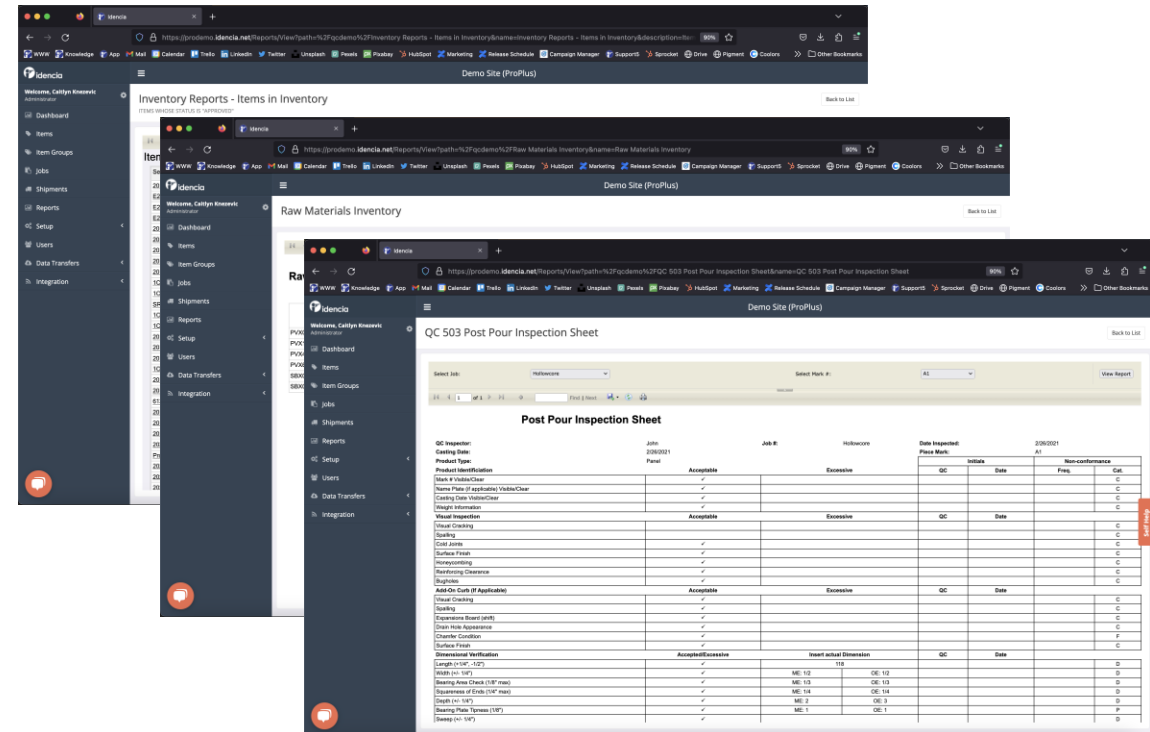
idencia

https://prodemo.idencia.net/Reports/View?path=%2Fqcdemo%2FInventory Reports - Items in Inventory&name=Inventory Reports - Items in Inventory&description=Ite

WWW Knowledge App Mail Calendar Trello LinkedIn Twitter Unsplash Pexels Pixabay HubSpot Marketing Release Schedule Campaign Manager SupportS Sprocket Drive Pigment Coolors Other Bookmarks

idencia

Demo Site (ProPlus)

Welcome, Caitlyn Knezevic
Administrator

Dashboard
Items
Item Groups
Jobs
Shipments
Reports
Setup
Users
Data Transfers
Integration

Inventory Reports - Items in Inventory
ITEMS WHOSE STATUS IS "APPROVED"

Back to List

idencia

https://prodemo.idencia.net/Reports/View?path=%2Fqcdemo%2FRaw Materials Inventory&name=Raw Materials Inventory

Demo Site (ProPlus)

Welcome, Caitlyn Knezevic
Administrator

Dashboard
Items
Item Groups
Jobs
Shipments
Reports
Setup
Users
Data Transfers
Integration

Raw Materials Inventory

Back to List

idencia

https://prodemo.idencia.net/Reports/View?path=%2Fqcdemo%2FQC 503 Post Pour Inspection Sheet&name=QC 503 Post Pour Inspection Sheet

Demo Site (ProPlus)

Welcome, Caitlyn Knezevic
Administrator

Dashboard
Items
Item Groups
Jobs
Shipments
Reports
Setup
Users
Data Transfers
Integration

QC 503 Post Pour Inspection Sheet

Back to List

Select Job: Hollowcore
Select Mark #: A1
View Report

1 of 1 Find | Next

Post Pour Inspection Sheet

QC Inspector: John
Job #: Hollowcore
Date Inspected: 2/26/2021
Casting Date: 2/26/2021
Place Mark: A1
Product Type: Panel

| Product Identification | Acceptable | Excessive | | QC | Date | Freq. | Cat. |
|---|---|---|---|---|---|---|---|
| Mark # Visible/Clear | ✓ | | | | | | C |
| Name Plate (if applicable) Visible/Clear | ✓ | | | | | | C |
| Casting Date Visible/Clear | ✓ | | | | | | C |
| Weight Information | ✓ | | | | | | C |
| Visual Inspection | Acceptable | Excessive | | QC | Date | | |
| Visual Cracking | | | | | | | C |
| Spalling | | | | | | | C |
| Cold Joints | ✓ | | | | | | C |
| Surface Finish | ✓ | | | | | | C |
| Honeycombing | ✓ | | | | | | C |
| Reinforcing Clearance | ✓ | | | | | | C |
| Bugholes | ✓ | | | | | | C |
| Add-On Curb (If Applicable) | Acceptable | Excessive | | QC | Date | | |
| Visual Cracking | ✓ | | | | | | C |
| Spalling | ✓ | | | | | | C |
| Expansions Board (shift) | ✓ | | | | | | C |
| Drain Hole Appearance | ✓ | | | | | | C |
| Chamfer Condition | ✓ | | | | | | F |
| Surface Finish | ✓ | | | | | | C |
| Dimensional Verification | Accepted/Excessive | Insert actual Dimension | | QC | Date | | |
| Length (+1/4", -1/2") | ✓ | 118 | | | | | D |
| Width (+/- 1/4") | ✓ | ME: 1/2 | OE: 1/2 | | | | D |
| Bearing Area Check (1/8" max) | ✓ | ME: 1/3 | OE: 1/3 | | | | D |
| Squareness of Ends (1/4" max) | ✓ | ME: 1/4 | OE: 1/4 | | | | D |
| Depth (+/- 1/4") | ✓ | ME: 2 | OE: 3 | | | | D |
| Bearing Plate Tipness (1/8") | ✓ | ME: 1 | OE: 1 | | | | P |
| Sweep (+/- 1/4") | ✓ | | | | | | D |

Initials
Non-conformance

Self Help